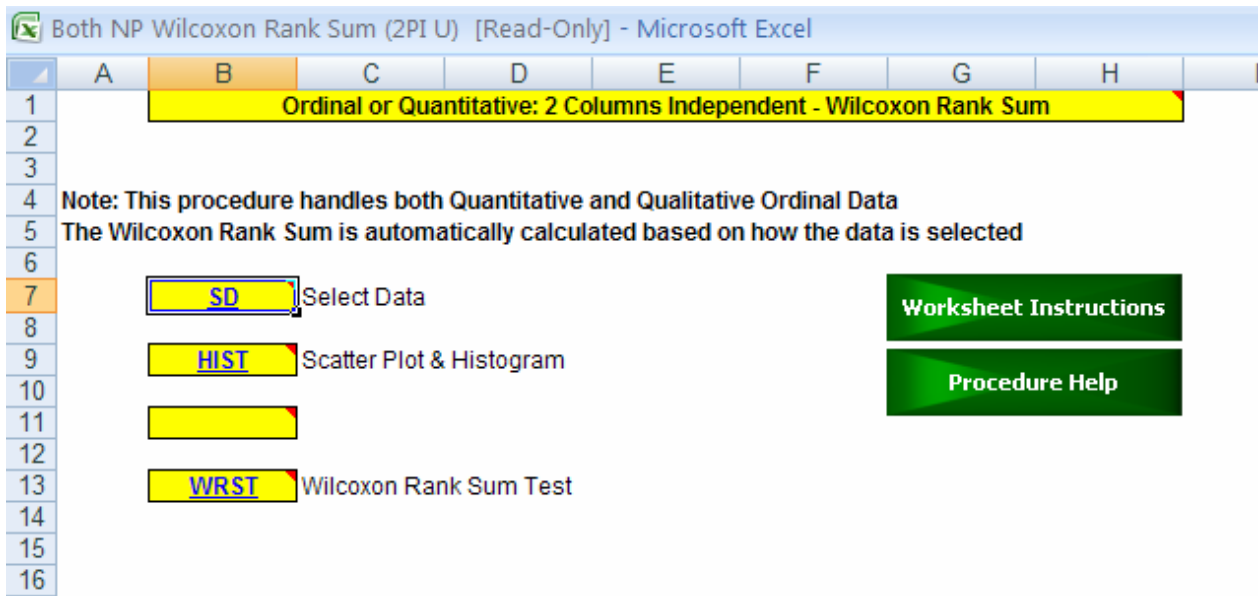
Both NP Wilcoxon Rank Sum (2PI U) [Read-Only] - Microsoft Excel

| | A | B | C | D | E | F | G | H |
|---|---|---|---|---|---|---|---|---|
| 1 | | Ordinal or Quantitative: 2 Columns Independent - Wilcoxon Rank Sum | | | | | | |
| 2 | | | | | | | | |
| 3 | | | | | | | | |
| 4 | Note: This procedure handles both Quantitative and Qualitative Ordinal Data | | | | | | | |
| 5 | The Wilcoxon Rank Sum is automatically calculated based on how the data is selected | | | | | | | |
| 6 | | | | | | | | |
| 7 | | SD | Select Data | | | | Worksheet Instructions | |
| 8 | | | | | | | | |
| 9 | | HIST | Scatter Plot & Histogram | | | | Procedure Help | |
| 10 | | | | | | | | |
| 11 | | | | | | | | |
| 12 | | | | | | | | |
| 13 | | WRST | Wilcoxon Rank Sum Test | | | | | |
| 14 | | | | | | | | |
| 15 | | | | | | | | |
| 16 | | | | | | | | |